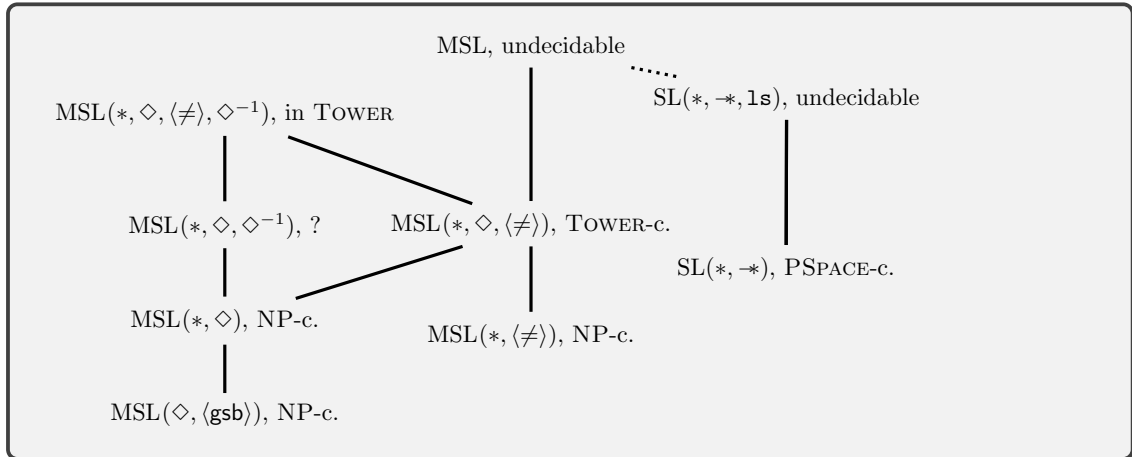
MSL, undecidable

SL($*, -\!\!*, \mathtt{ls}$), undecidable

MSL($*, \Diamond, \langle\neq\rangle, \Diamond^{-1}$), in TOWER

MSL($*, \Diamond, \Diamond^{-1}$), ?

MSL($*, \Diamond, \langle\neq\rangle$), TOWER-c.

SL($*, -\!\!*$), PSPACE-c.

MSL($*, \Diamond$), NP-c.

MSL($*, \langle\neq\rangle$), NP-c.

MSL($\Diamond, \langle\mathsf{gsb}\rangle$), NP-c.